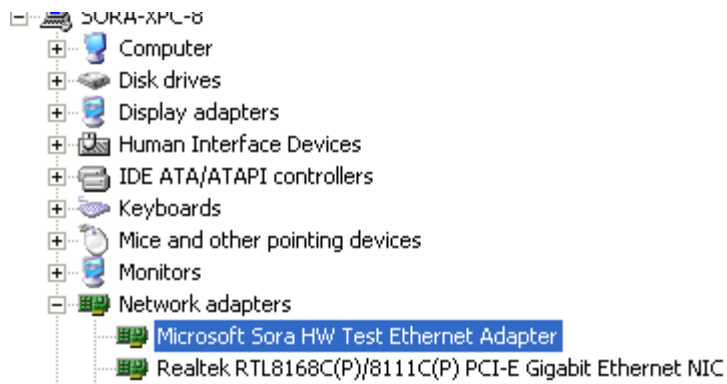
SORA-XPC-8
Computer
Disk drives
Display adapters
Human Interface Devices
IDE ATA/ATAPI controllers
Keyboards
Mice and other pointing devices
Monitors
Network adapters
Microsoft Sora HW Test Ethernet Adapter
Realtek RTL8168C(P)/8111C(P) PCI-E Gigabit Ethernet NIC